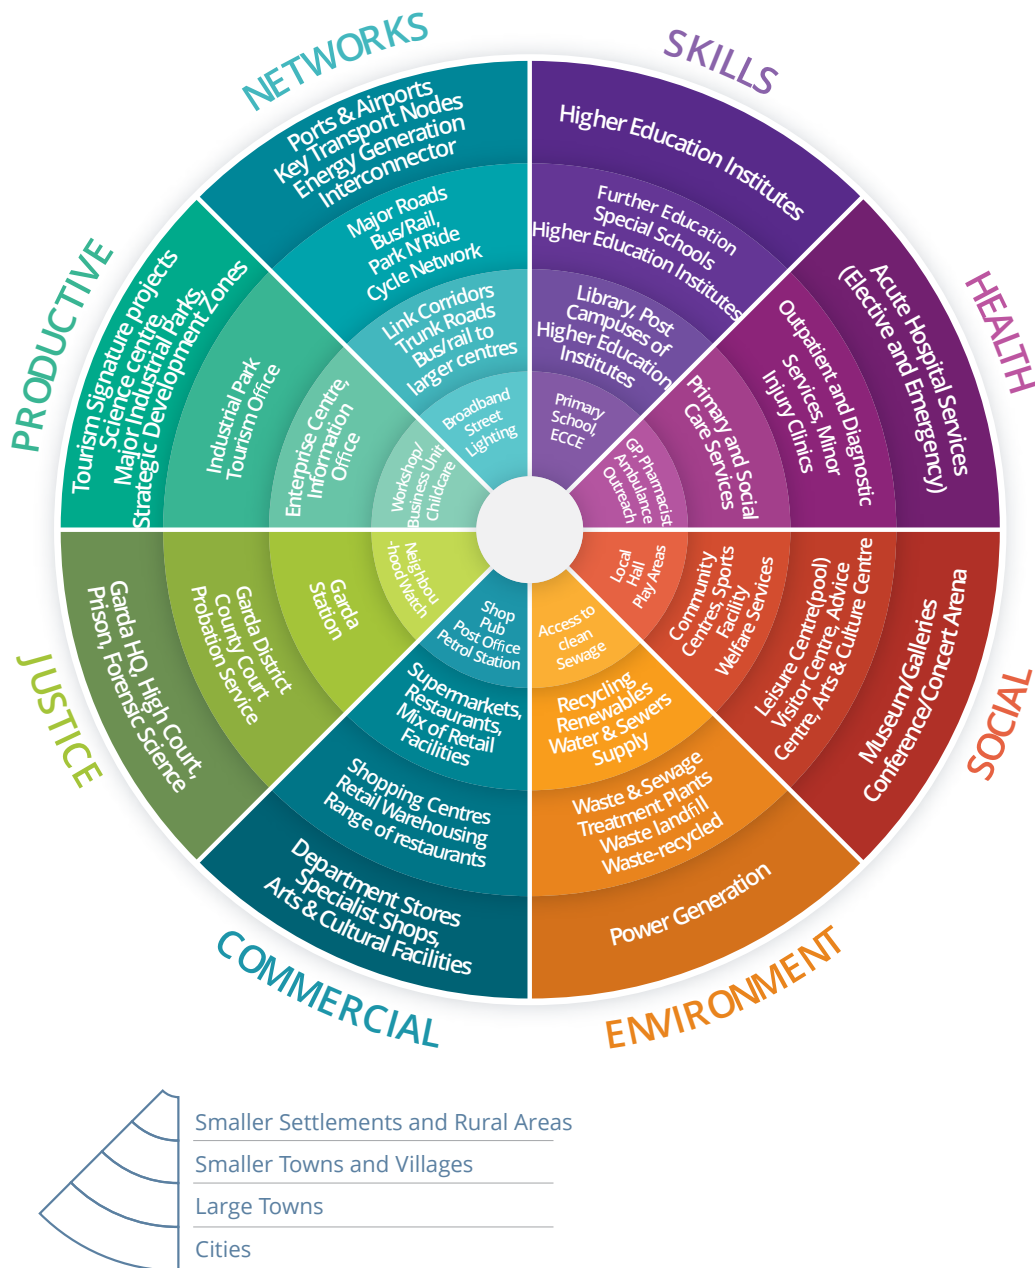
NETWORKS

Ports & Airports
Key Transport Nodes
Energy Generation
Interconnector

Major Roads
Bus/Rail,
Park N'Ride
Cycle Network

Link Corridors
Trunk Roads
Bus/rail to
larger centres

Broadband
Street
Lighting

SKILLS

Higher Education Institutes

Further Education
Special Schools
Higher Education Institutes

Library, Post
Campuses of
Higher Education
Institutes

Primary
School,
ECCE

HEALTH

Acute Hospital Services
(Elective and Emergency)

Outpatient and Diagnostic
Services, Minor
Injury Clinics

Primary and Social
Care Services

GP, Pharmacist
Ambulance
Outreach

SOCIAL

Museum/Galleries
Conference/Concert Arena

Leisure Centre(pool)
Visitor Centre, Advice
Centre, Arts & Culture Centre

Community
Centres, Sports
Facility
Welfare Services

Local
Hall
Play Areas

ENVIRONMENT

Power Generation

Waste & Sewage
Treatment Plants
Waste landfill
Waste-recycled

Recycling
Renewables
Water & Sewers
Supply

Access to
clean
Sewage

COMMERCIAL

Department Stores
Specialist Shops,
Arts & Cultural Facilities

Shopping Centres
Retail Warehousing
Range of restaurants

Supermarkets,
Restaurants,
Mix of Retail
Facilities

Shop
Pub
Post Office
Petrol Station

JUSTICE

Garda HQ, High Court,
Prison, Forensic Science

Garda District
County Court
Probation Service

Garda
Station

Neighbou-
-hood Watch

PRODUCTIVE

Tourism Signature projects
Science centre,
Major Industrial Parks,
Strategic Development Zones

Industrial Park
Tourism Office

Enterprise Centre,
Information
Office

Workshop/
Business Unit
Childcare

Smaller Settlements and Rural Areas
Smaller Towns and Villages
Large Towns
Cities